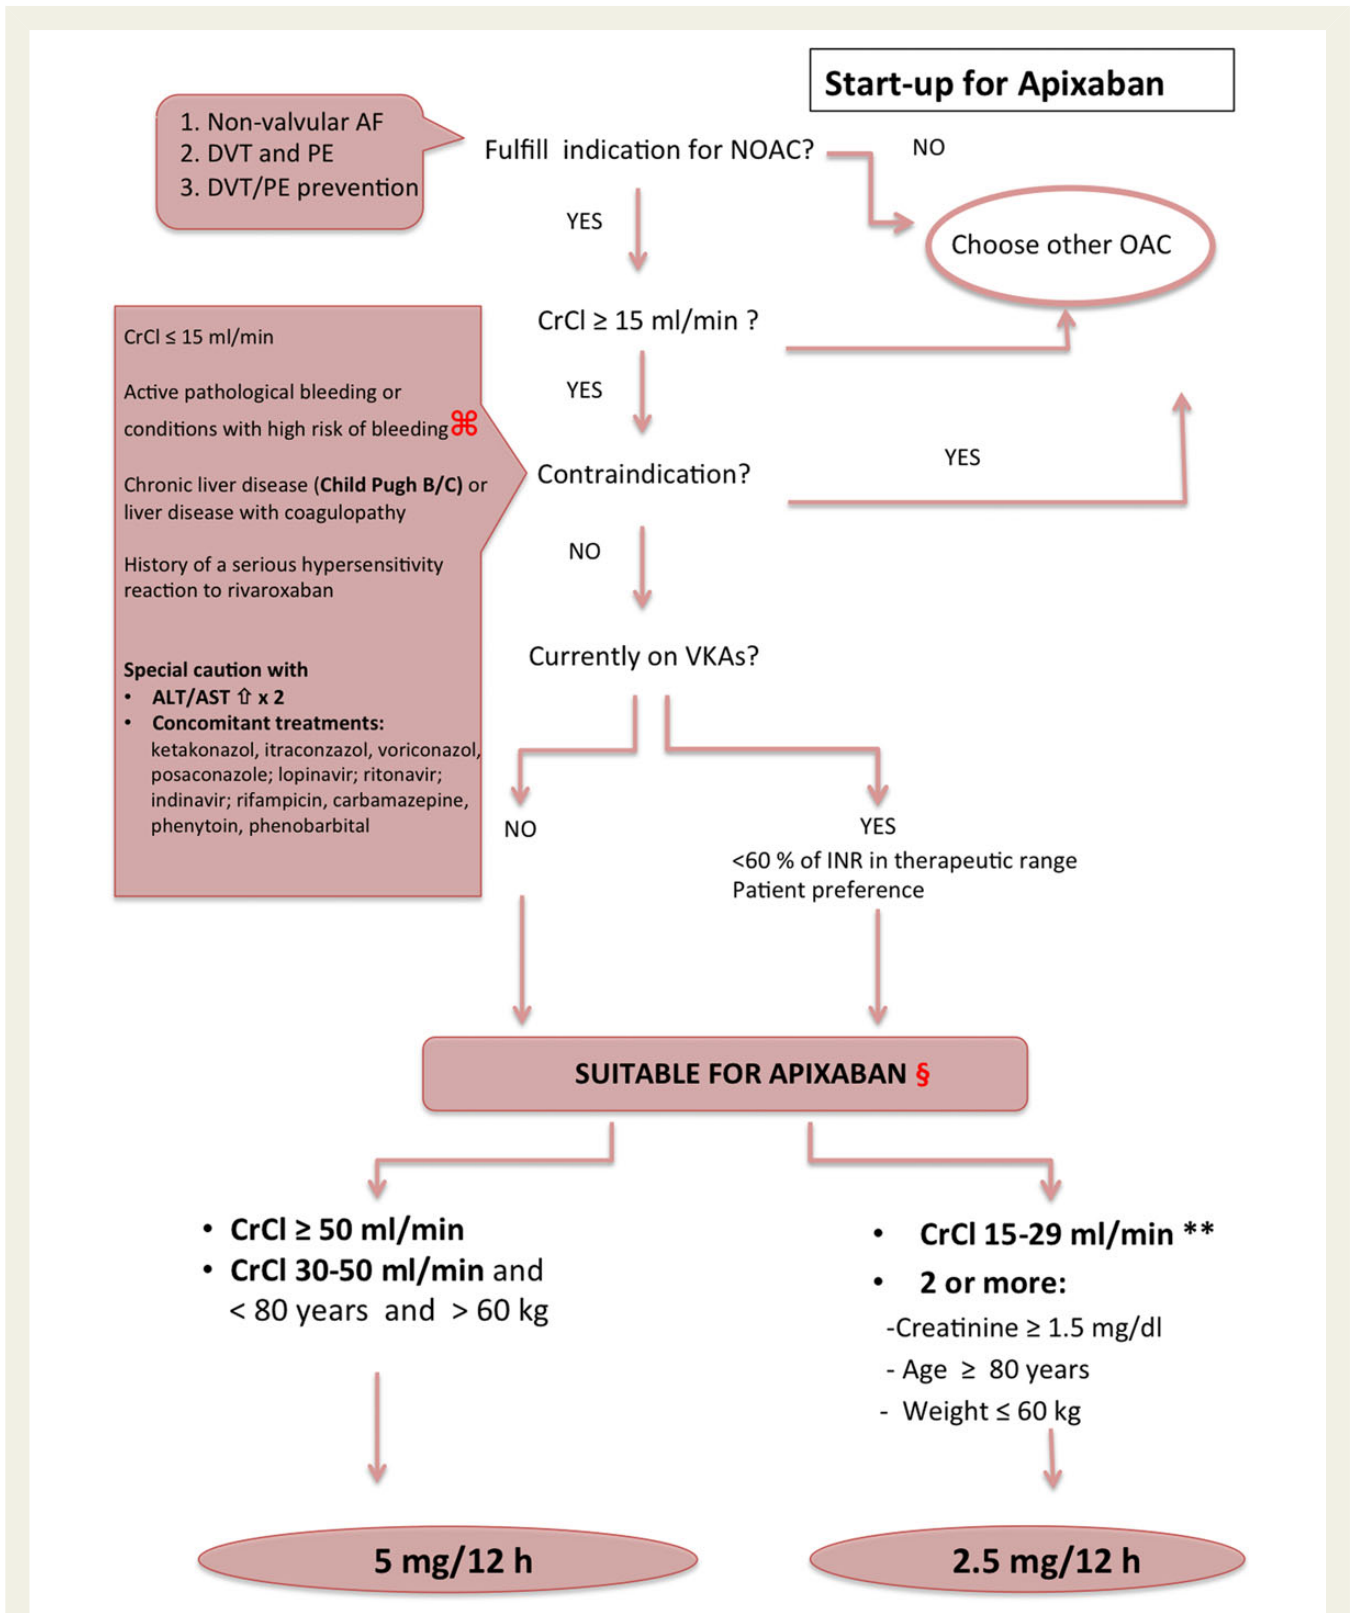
Start-up for Apixaban

1. Non-valvular AF
2. DVT and PE
3. DVT/PE prevention

Fulfill indication for NOAC?

NO

Choose other OAC

YES

CrCl ≥ 15 ml/min ?

YES

Contraindication?

YES

NO

CrCl ≤ 15 ml/min

Active pathological bleeding or conditions with high risk of bleeding ⌘

Chronic liver disease (Child Pugh B/C) or liver disease with coagulopathy

History of a serious hypersensitivity reaction to rivaroxaban

Special caution with
• ALT/AST ⇧ x 2
• Concomitant treatments: ketakonazol, itraconzazol, voriconazol, posaconazole; lopinavir; ritonavir; indinavir; rifampicin, carbamazepine, phenytoin, phenobarbital

Currently on VKAs?

NO

YES
<60 % of INR in therapeutic range
Patient preference

SUITABLE FOR APIXABAN §

• CrCl ≥ 50 ml/min
• CrCl 30-50 ml/min and < 80 years and > 60 kg

• CrCl 15-29 ml/min **
• 2 or more:
-Creatinine ≥ 1.5 mg/dl
- Age ≥ 80 years
- Weight ≤ 60 kg

5 mg/12 h

2.5 mg/12 h